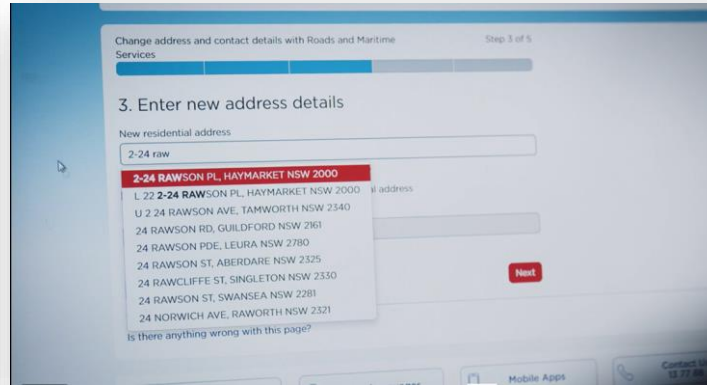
Change address and contact details with Roads and Maritime Services

Step 3 of 5

3. Enter new address details

New residential address

2-24 raw

2-24 RAWSON PL, HAYMARKET NSW 2000
L 22 2-24 RAWSON PL, HAYMARKET NSW 2000
U 2 24 RAWSON AVE, TAMWORTH NSW 2340
24 RAWSON RD, GUILDFORD NSW 2161
24 RAWSON PDE, LEURA NSW 2780
24 RAWSON ST, ABERDARE NSW 2325
24 RAWCLIFFE ST, SINGLETON NSW 2330
24 RAWSON ST, SWANSEA NSW 2281
24 NORWICH AVE, RAWORTH NSW 2321

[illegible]l address

Next

Is there anything wrong with this page?

Mobile Apps

Contact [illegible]